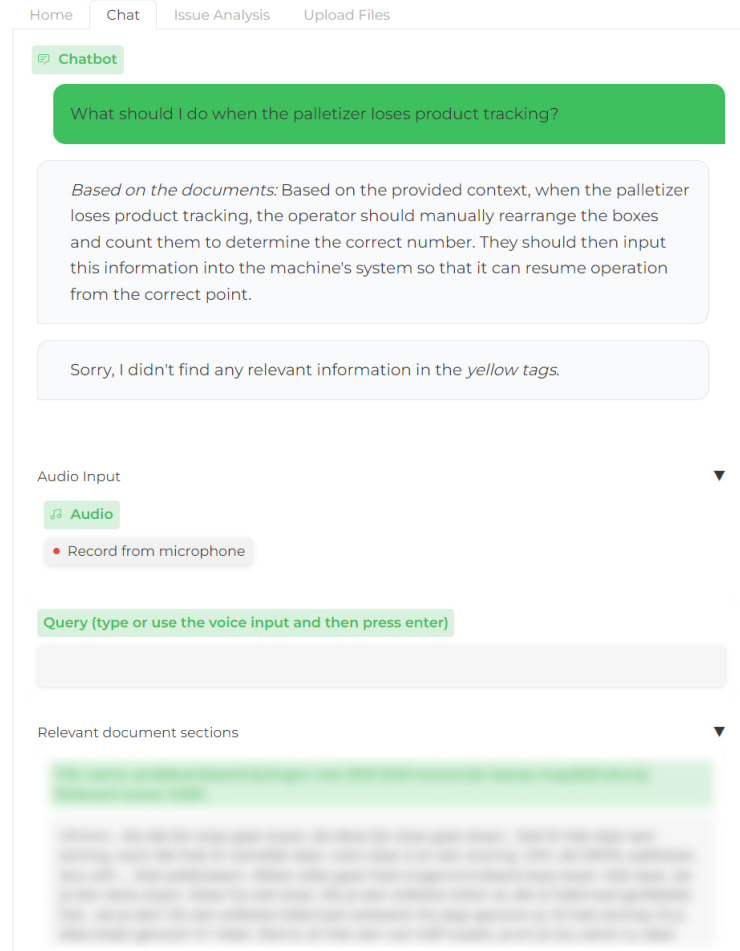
Home Chat Issue Analysis Upload Files

Chatbot

What should I do when the palletizer loses product tracking?

*Based on the documents:* Based on the provided context, when the palletizer loses product tracking, the operator should manually rearrange the boxes and count them to determine the correct number. They should then input this information into the machine's system so that it can resume operation from the correct point.

Sorry, I didn't find any relevant information in the *yellow tags*.

Audio Input ▼

Audio

Record from microphone

Query (type or use the voice input and then press enter)

Relevant document sections ▼

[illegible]

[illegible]